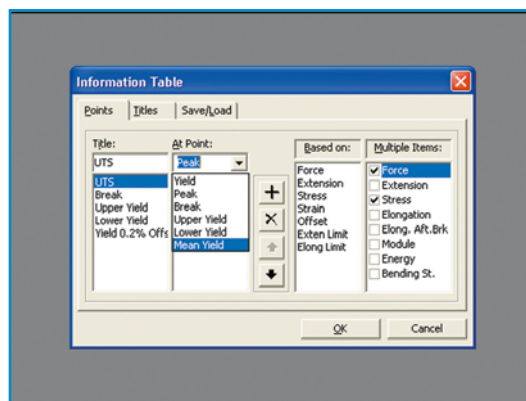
Information Table

Points | Titles | Save/Load

Title:
UTS

UTS
Break
Upper Yield
Lower Yield
Yield 0.2% Offs

At Point:
Peak

Yield
Peak
Break
Upper Yield
Lower Yield
Mean Yield

+
×

Based on:
Force
Extension
Stress
Strain
Offset
Exten Limit
Elong Limit

Multiple Items:
Force
Extension
Stress
Elongation
Elong. Aft.Brk
Module
Energy
Bending St.

OK
Cancel